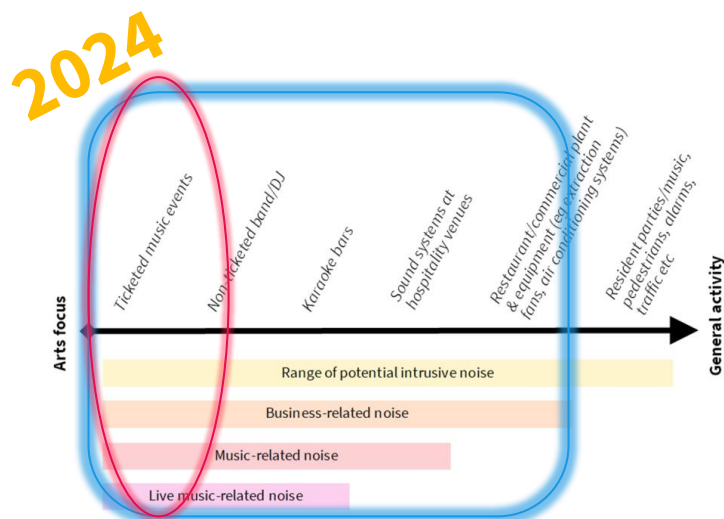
2024

Arts focus

Ticketed music events

Non-ticketed band/DJ

Karaoke bars

Sound systems at hospitality venues

Restaurant/commercial plant & equipment (eg extraction fans, air conditioning systems)

Resident parties/music, pedestrians, alarms, traffic etc

General activity

Range of potential intrusive noise

Business-related noise

Music-related noise

Live music-related noise